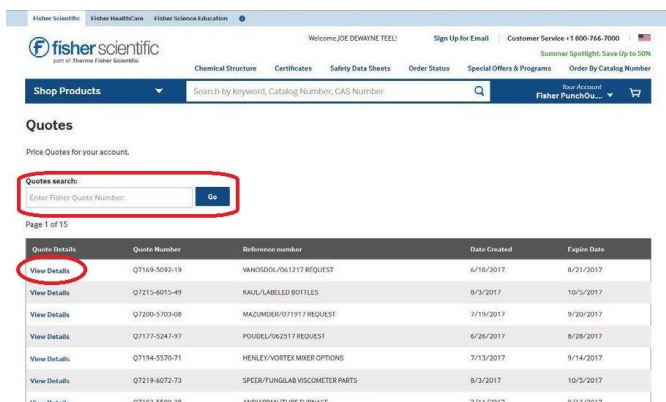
Fisher Scientific Fisher HealthCare Fisher Science Education

fisher scientific
part of Thermo Fisher Scientific

Welcome JOE DEWAYNE TEEL! Sign Up for Email Customer Service +1 800-766-7000

Summer Spotlight: Save Up to 50%

Chemical Structure Certificates Safety Data Sheets Order Status Special Offers & Programs Order By Catalog Number

Shop Products

Search by keyword, Catalog Number, CAS Number

Your Account
Fisher PunchOu...

Quotes

Price Quotes for your account.

Quotes search:

Enter Fisher Quote Number:

Go

Page 1 of 15

| Quote Details | Quote Number | Reference number | Date Created | Expire Date |
|---|---|---|---|---|
| View Details | Q7169-5092-19 | VANOSDOL/061217 REQUEST | 6/18/2017 | 8/21/2017 |
| View Details | Q7215-6015-49 | KAUL/LABELED BOTTLES | 8/3/2017 | 10/5/2017 |
| View Details | Q7200-5703-08 | MAZUMDER/071917 REQUEST | 7/19/2017 | 9/20/2017 |
| View Details | Q7177-5247-97 | POUDEL/062517 REQUEST | 6/26/2017 | 8/28/2017 |
| View Details | Q7194-5570-71 | HENLEY/VORTEX MIXER OPTIONS | 7/13/2017 | 9/14/2017 |
| View Details | Q7219-6072-73 | SPEER/TUNGILAB VISCOMETER PARTS | 8/3/2017 | 10/5/2017 |
| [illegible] | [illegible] | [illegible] | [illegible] | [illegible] |